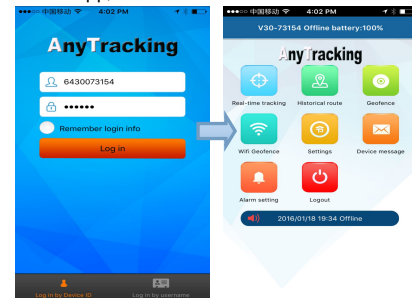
●●●○○ 中国移动 4:02 PM

AnyTracking

6430073154

●●●●●●

Remember login info

Log in

Log in by Device ID

Log in by username

●●●○○ 中国移动 4:02 PM

V30-73154 Offline battery:100%

AnyTracking

Real-time tracking

Historical route

Geofence

Wifi Geofence

Settings

Device message

Alarm setting

Logout

2016/01/18 19:34 Offline